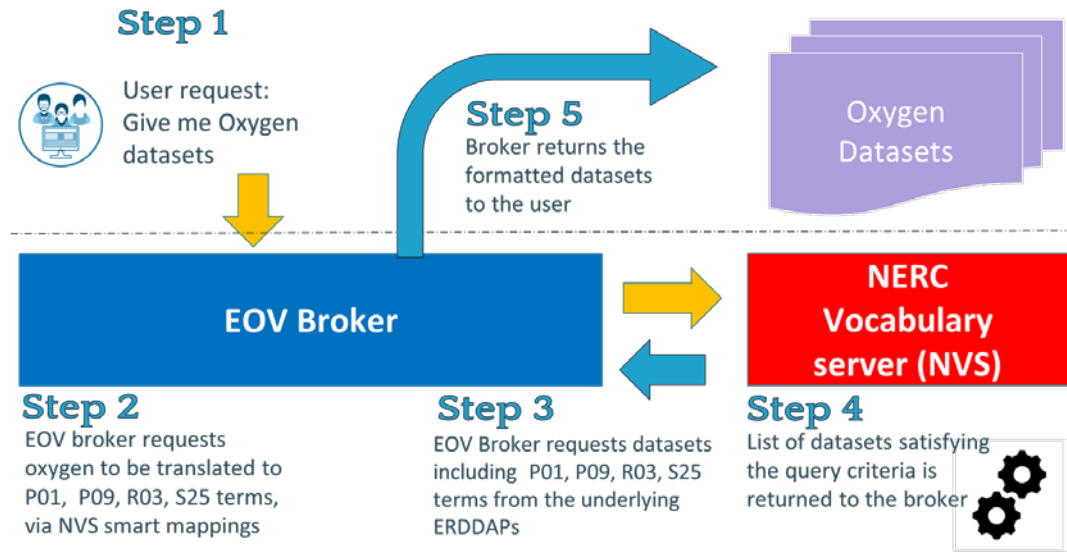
Step 1

User request: Give me Oxygen datasets

Step 5

Broker returns the formatted datasets to the user

Oxygen Datasets

EOV Broker

NERC Vocabulary server (NVS)

Step 2

EOV broker requests oxygen to be translated to P01, P09, R03, S25 terms, via NVS smart mappings

Step 3

EOV Broker requests datasets including P01, P09, R03, S25 terms from the underlying ERDDAPs

Step 4

List of datasets satisfying the query criteria is returned to the broker